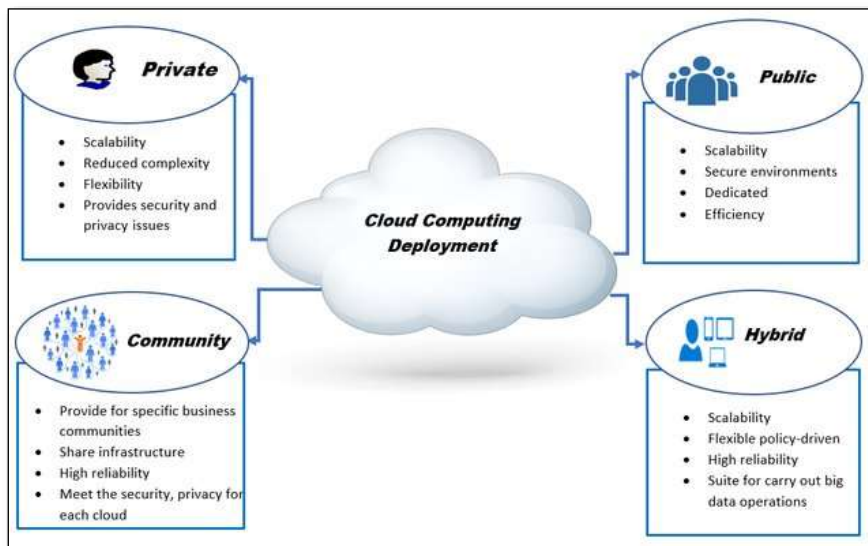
Private

- Scalability
- Reduced complexity
- Flexibility
- Provides security and privacy issues

Public

- Scalability
- Secure environments
- Dedicated
- Efficiency

Cloud Computing Deployment

Community

- Provide for specific business communities
- Share infrastructure
- High reliability
- Meet the security, privacy for each cloud

Hybrid

- Scalability
- Flexible policy-driven
- High reliability
- Suite for carry out big data operations